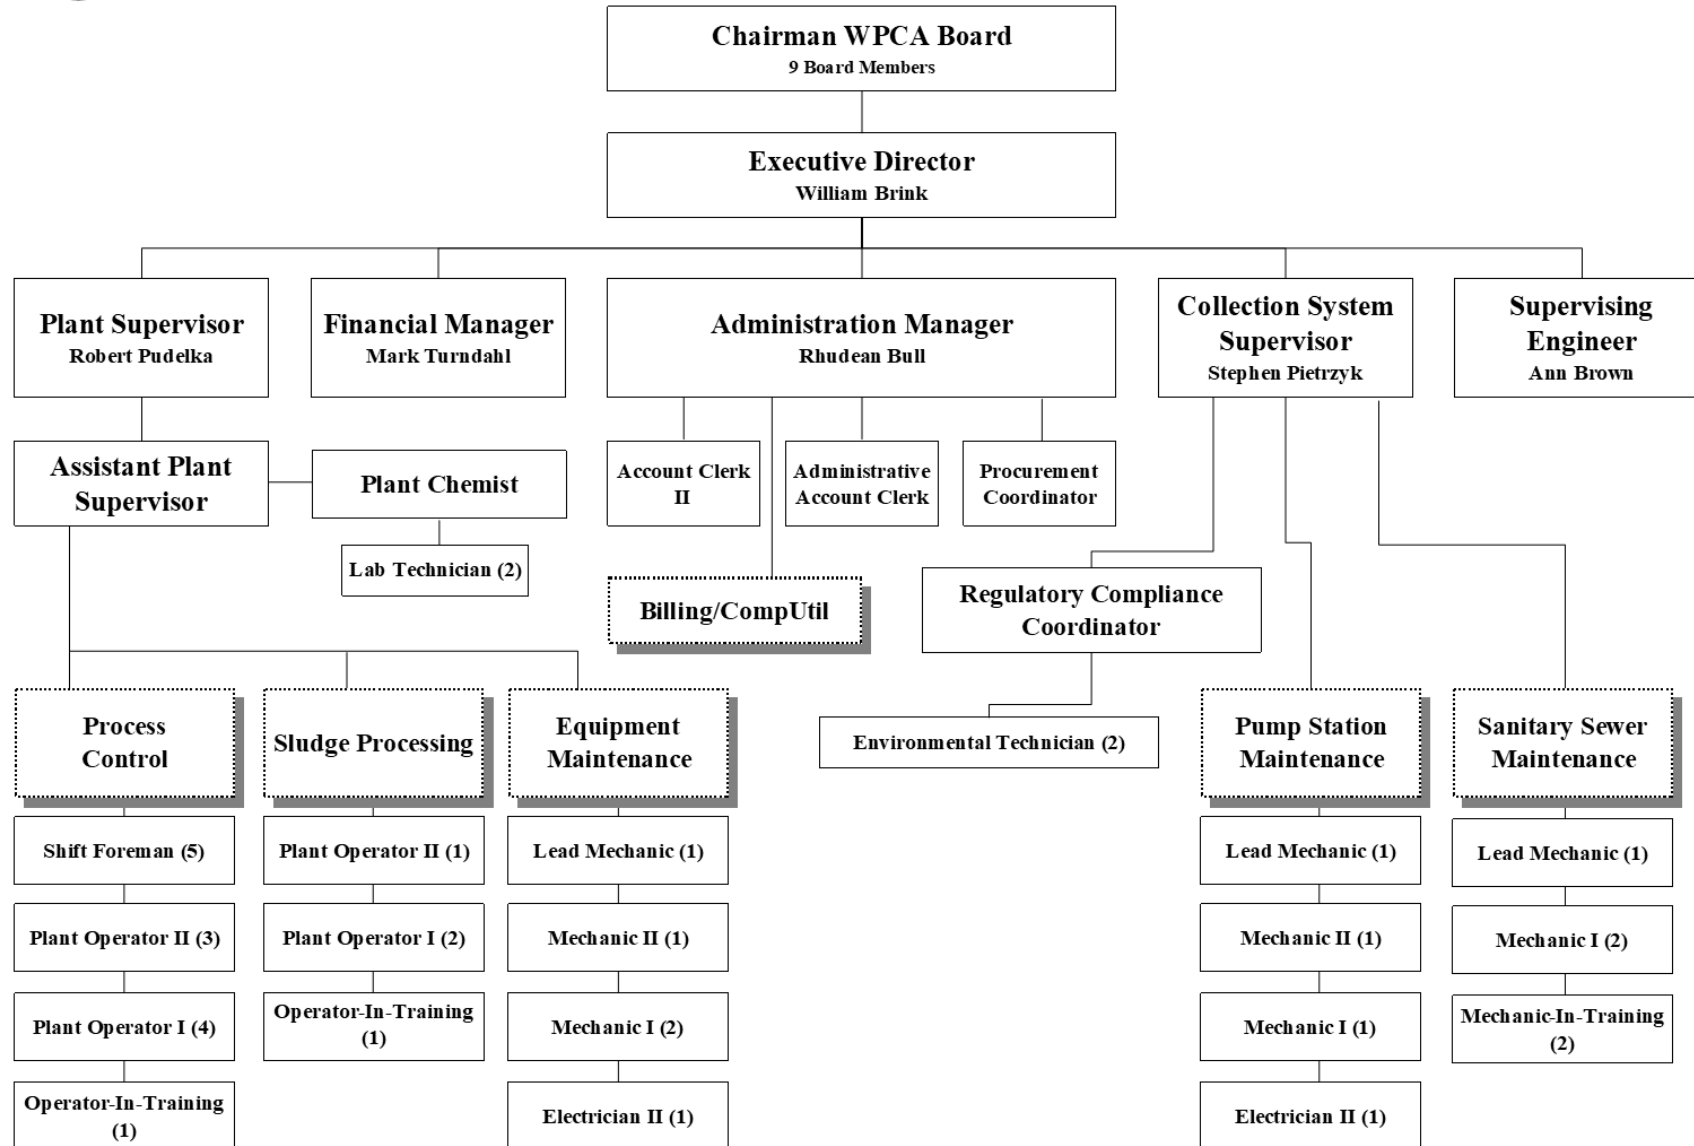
Chairman WPCA Board
9 Board Members

Executive Director
William Brink

Plant Supervisor
Robert Pudelka

Financial Manager
Mark Turndahl

Administration Manager
Rhudean Bull

Collection System Supervisor
Stephen Pietrzyk

Supervising Engineer
Ann Brown

Assistant Plant Supervisor

Plant Chemist

Lab Technician (2)

Account Clerk II

Administrative Account Clerk

Procurement Coordinator

Billing/CompUtil

Regulatory Compliance Coordinator

Environmental Technician (2)

Process Control

Shift Foreman (5)

Plant Operator II (3)

Plant Operator I (4)

Operator-In-Training (1)

Sludge Processing

Plant Operator II (1)

Plant Operator I (2)

Operator-In-Training (1)

Equipment Maintenance

Lead Mechanic (1)

Mechanic II (1)

Mechanic I (2)

Electrician II (1)

Pump Station Maintenance

Lead Mechanic (1)

Mechanic II (1)

Mechanic I (1)

Electrician II (1)

Sanitary Sewer Maintenance

Lead Mechanic (1)

Mechanic I (2)

Mechanic-In-Training (2)